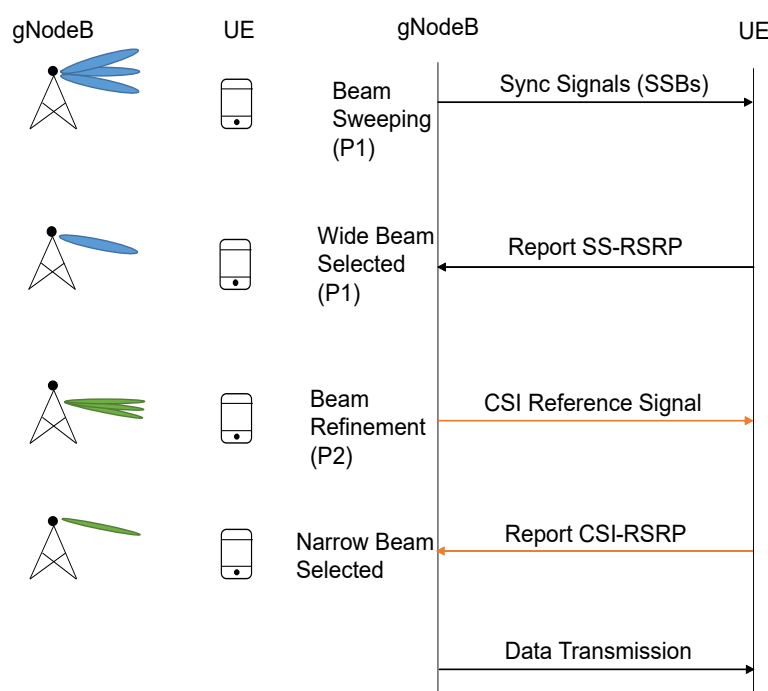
gNodeB UE gNodeB UE

Beam Sweeping (P1)

Sync Signals (SSBs)

Wide Beam Selected (P1)

Report SS-RSRP

Beam Refinement (P2)

CSI Reference Signal

Narrow Beam Selected

Report CSI-RSRP

Data Transmission